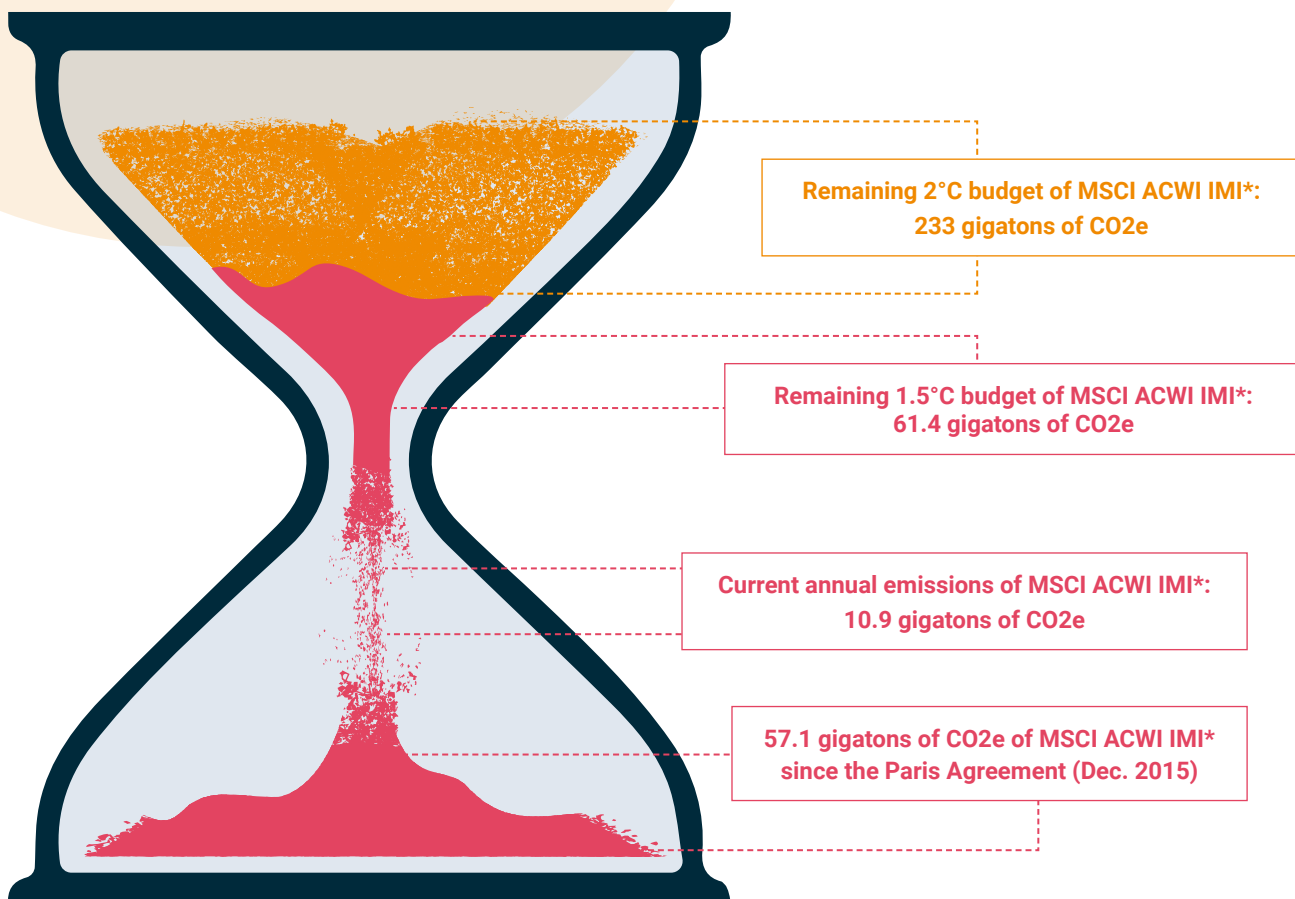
Remaining 2°C budget of MSCI ACWI IMI*:
233 gigatons of CO2e

Remaining 1.5°C budget of MSCI ACWI IMI*:
61.4 gigatons of CO2e

Current annual emissions of MSCI ACWI IMI*:
10.9 gigatons of CO2e

57.1 gigatons of CO2e of MSCI ACWI IMI*
since the Paris Agreement (Dec. 2015)